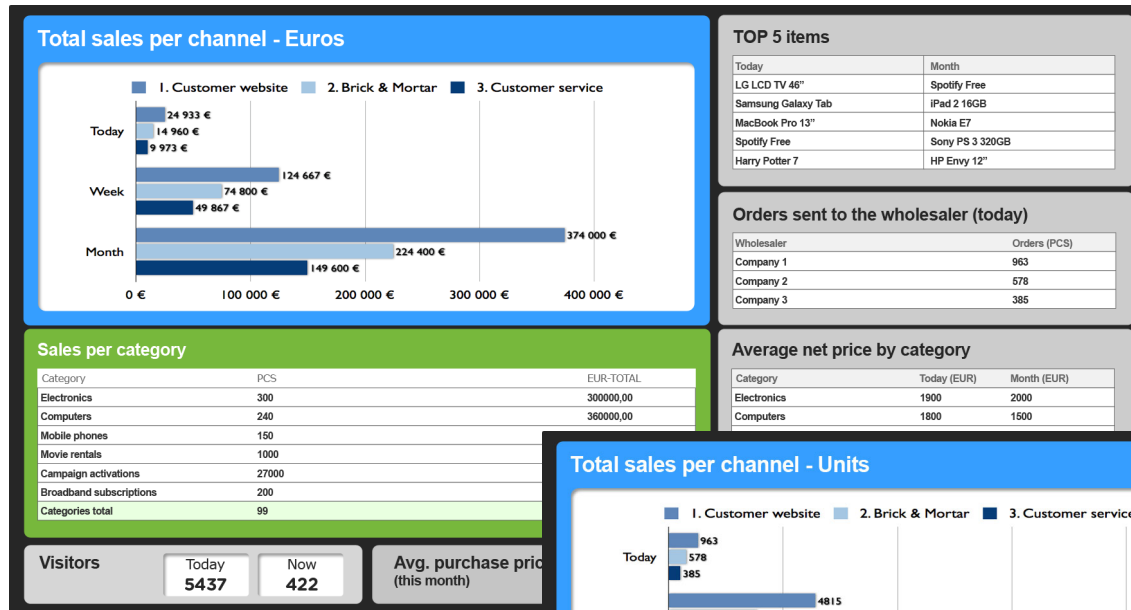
Total sales per channel - Euros

1. Customer website 2. Brick & Mortar 3. Customer service

Today
24 933 €
14 960 €
9 973 €

Week
124 667 €
74 800 €
49 867 €

Month
374 000 €
224 400 €
149 600 €

0 € 100 000 € 200 000 € 300 000 € 400 000 €

TOP 5 items

| Today | Month |
|---|---|
| LG LCD TV 46" | Spotify Free |
| Samsung Galaxy Tab | iPad 2 16GB |
| MacBook Pro 13" | Nokia E7 |
| Spotify Free | Sony PS 3 320GB |
| Harry Potter 7 | HP Envy 12" |

Orders sent to the wholesaler (today)

| Wholesaler | Orders (PCS) |
|---|---|
| Company 1 | 963 |
| Company 2 | 578 |
| Company 3 | 385 |

Sales per category

| Category | PCS | EUR-TOTAL |
|---|---|---|
| Electronics | 300 | 300000,00 |
| Computers | 240 | 360000,00 |
| Mobile phones | 150 | |
| Movie rentals | 1000 | |
| Campaign activations | 27000 | |
| Broadband subscriptions | 200 | |
| Categories total | 99 | |

Average net price by category

| Category | Today (EUR) | Month (EUR) |
|---|---|---|
| Electronics | 1900 | 2000 |
| Computers | 1800 | 1500 |

Visitors
Today 5437
Now 422

Avg. purchase pric
(this month)

Total sales per channel - Units

1. Customer website 2. Brick & Mortar 3. Customer service

Today
963
578
385
4815